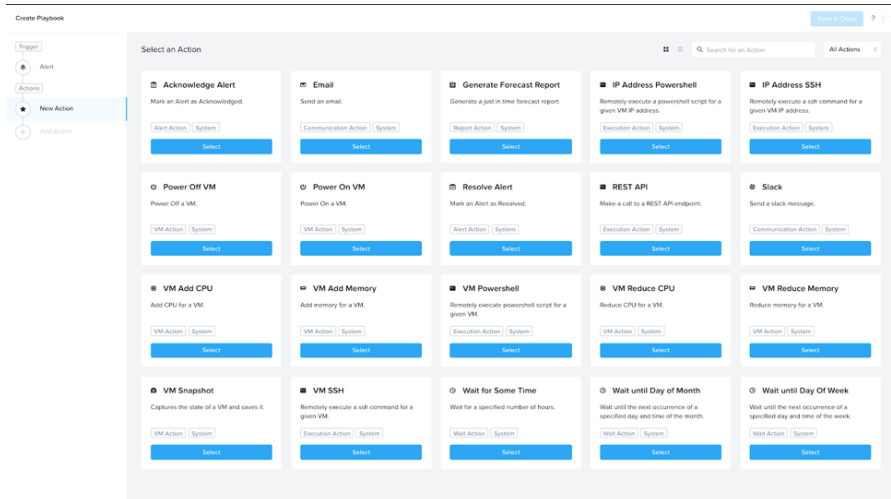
Create Playbook

Save & Close ?

Trigger

Alert

Actions

New Action

Add Action

Select an Action

Search for an Action

All Actions

Acknowledge Alert
Mark an Alert as Acknowledged.
Alert Action System
Select

Email
Send an email.
Communication Action System
Select

Generate Forecast Report
Generate a just in time forecast report.
Report Action System
Select

IP Address Powershell
Remotely execute a powershell script for a given VM IP address.
Execution Action System
Select

IP Address SSH
Remotely execute a ssh command for a given VM IP address.
Execution Action System
Select

Power Off VM
Power Off a VM.
VM Action System
Select

Power On VM
Power On a VM.
VM Action System
Select

Resolve Alert
Mark an Alert as Resolved.
Alert Action System
Select

REST API
Make a call to a REST API endpoint.
Execution Action System
Select

Slack
Send a slack message.
Communication Action System
Select

VM Add CPU
Add CPU for a VM.
VM Action System
Select

VM Add Memory
Add memory for a VM.
VM Action System
Select

VM Powershell
Remotely execute powershell script for a given VM.
Execution Action System
Select

VM Reduce CPU
Reduce CPU for a VM.
VM Action System
Select

VM Reduce Memory
Reduce memory for a VM.
VM Action System
Select

VM Snapshot
Captures the state of a VM and saves it.
VM Action System
Select

VM SSH
Remotely execute a ssh command for a given VM.
Execution Action System
Select

Wait for Some Time
Wait for a specified number of hours.
Wait Action System
Select

Wait until Day of Month
Wait until the next occurrence of a specified day and time of the month.
Wait Action System
Select

Wait until Day Of Week
Wait until the next occurrence of a specified day and time of the week.
Wait Action System
Select